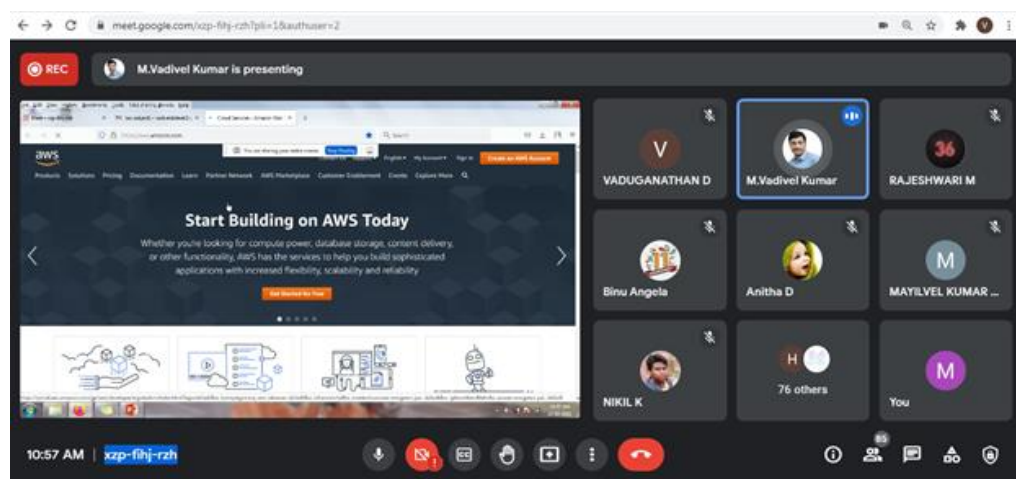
meet.google.com/xzp-fihj-rzh?pli=1&authuser=2

REC

M.Vadivel Kumar is presenting

aws

Products Solutions Pricing Documentation Learn Partner Network AWS Marketplace Customer Enablement Events Explore More

Create an AWS Account

Start Building on AWS Today

Whether you're looking for compute power, database storage, content delivery, or other functionality, AWS has the services to help you build sophisticated applications with increased flexibility, scalability and reliability

Get Started for Free

V

VADUGANATHAN D

M.Vadivel Kumar

36

RAJESHWARI M

Binu Angela

Anitha D

M

MAYILVEL KUMAR ...

NIKIL K

H

76 others

M

You

10:57 AM | xzp-fihj-rzh

85